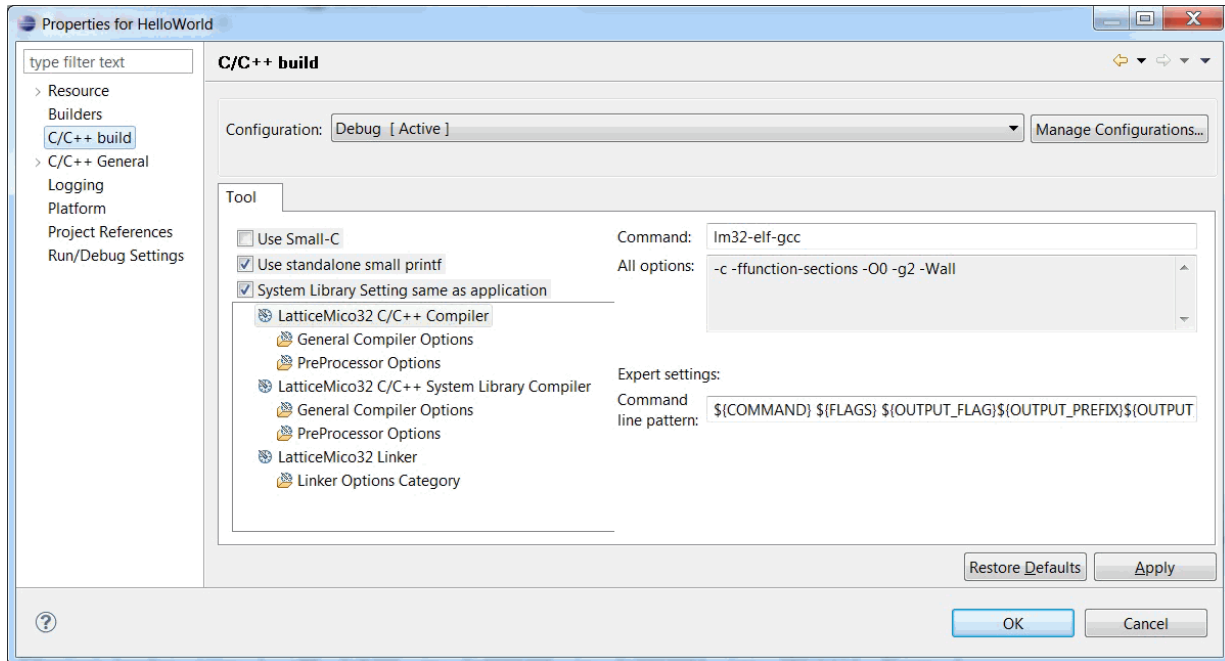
Properties for HelloWorld

type filter text

Resource
Builders
C/C++ build
C/C++ General
Logging
Platform
Project References
Run/Debug Settings

C/C++ build

Configuration: Debug [ Active ]
Manage Configurations...

Tool

Use Small-C
Use standalone small printf
System Library Setting same as application

LatticeMico32 C/C++ Compiler
General Compiler Options
PreProcessor Options
LatticeMico32 C/C++ System Library Compiler
General Compiler Options
PreProcessor Options
LatticeMico32 Linker
Linker Options Category

Command: lm32-elf-gcc
All options: -c -ffunction-sections -O0 -g2 -Wall

Expert settings:
Command line pattern: ${COMMAND} ${FLAGS} ${OUTPUT_FLAG}${OUTPUT_PREFIX}${OUTPUT

Restore Defaults
Apply

?

OK
Cancel